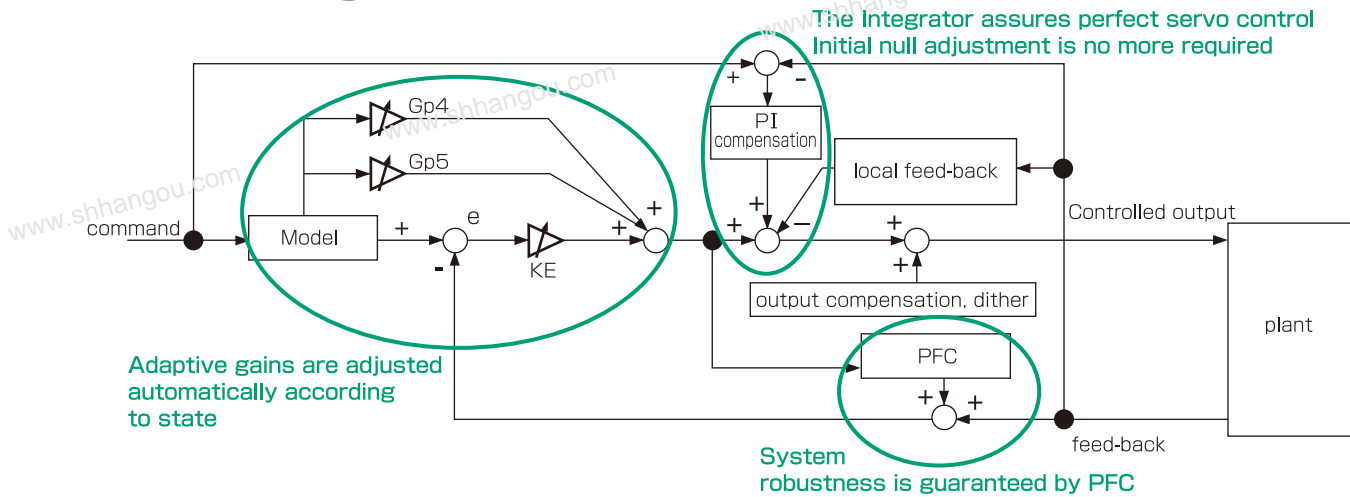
The Integrator assures perfect servo control
Initial null adjustment is no more required

www.shhangou.com

+ −

Gp4

PI compensation

Gp5

local feed-back

+

+

+ −

+

command

Model

+ e

KE

+

+

Controlled output

-

+

output compensation, dither

plant

PFC

Adaptive gains are adjusted automatically according to state

+ +

feed-back

System robustness is guaranteed by PFC